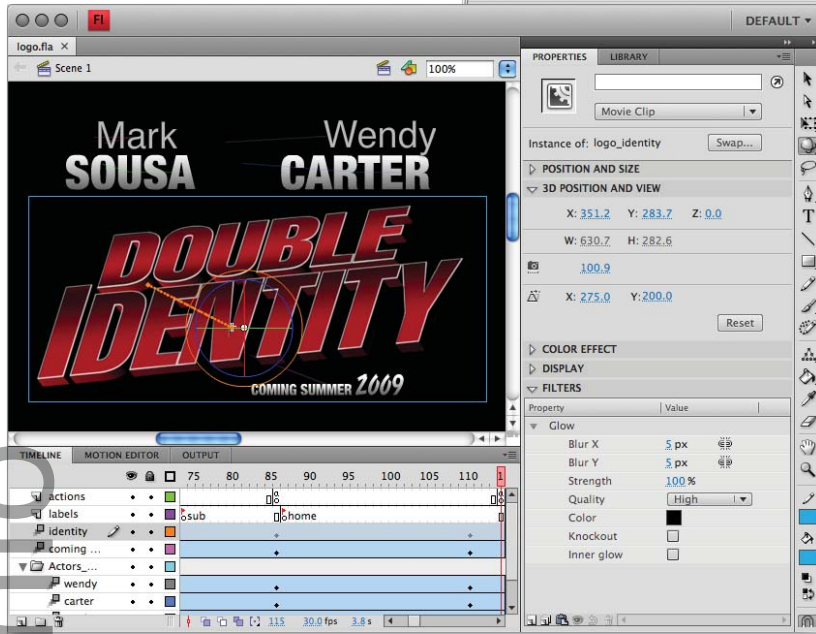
Fl

DEFAULT ▾

logo.fla ×

Scene 1

100%

Mark
SOUSA

Wendy
CARTER

DOUBLE
IDENTITY

COMING SUMMER 2009

PROPERTIES LIBRARY

Movie Clip

Instance of: logo_identity

Swap...

POSITION AND SIZE

3D POSITION AND VIEW

X: 351.2 Y: 283.7 Z: 0.0

W: 630.7 H: 282.6

100.9

X: 275.0 Y: 200.0

Reset

COLOR EFFECT

DISPLAY

FILTERS

| Property | Value |
|---|---|
| Glow | |
| Blur X | 5 px |
| Blur Y | 5 px |
| Strength | 100 % |
| Quality | High |
| Color | |
| Knockout | |
| Inner glow | |

TIMELINE MOTION EDITOR OUTPUT

75 80 85 90 95 100 105 110

actions

labels

sub

home

identity

coming ...

Actors_...

wendy

carter

115 30.0 fps 3.8 s